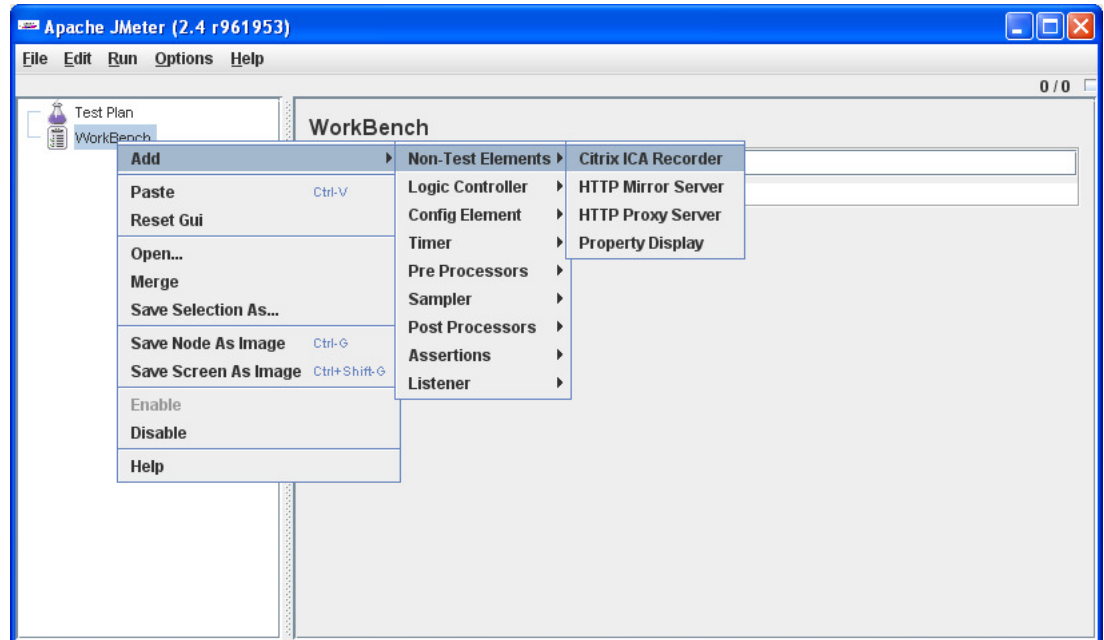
Apache JMeter (2.4 r961953)

File Edit Run Options Help

0 / 0

Test Plan
WorkBench

WorkBench

Add
Paste Ctrl-V
Reset Gui
Open...
Merge
Save Selection As...
Save Node As Image Ctrl-G
Save Screen As Image Ctrl+Shift-G
Enable
Disable
Help

Non-Test Elements
Logic Controller
Config Element
Timer
Pre Processors
Sampler
Post Processors
Assertions
Listener

Citrix ICA Recorder
HTTP Mirror Server
HTTP Proxy Server
Property Display